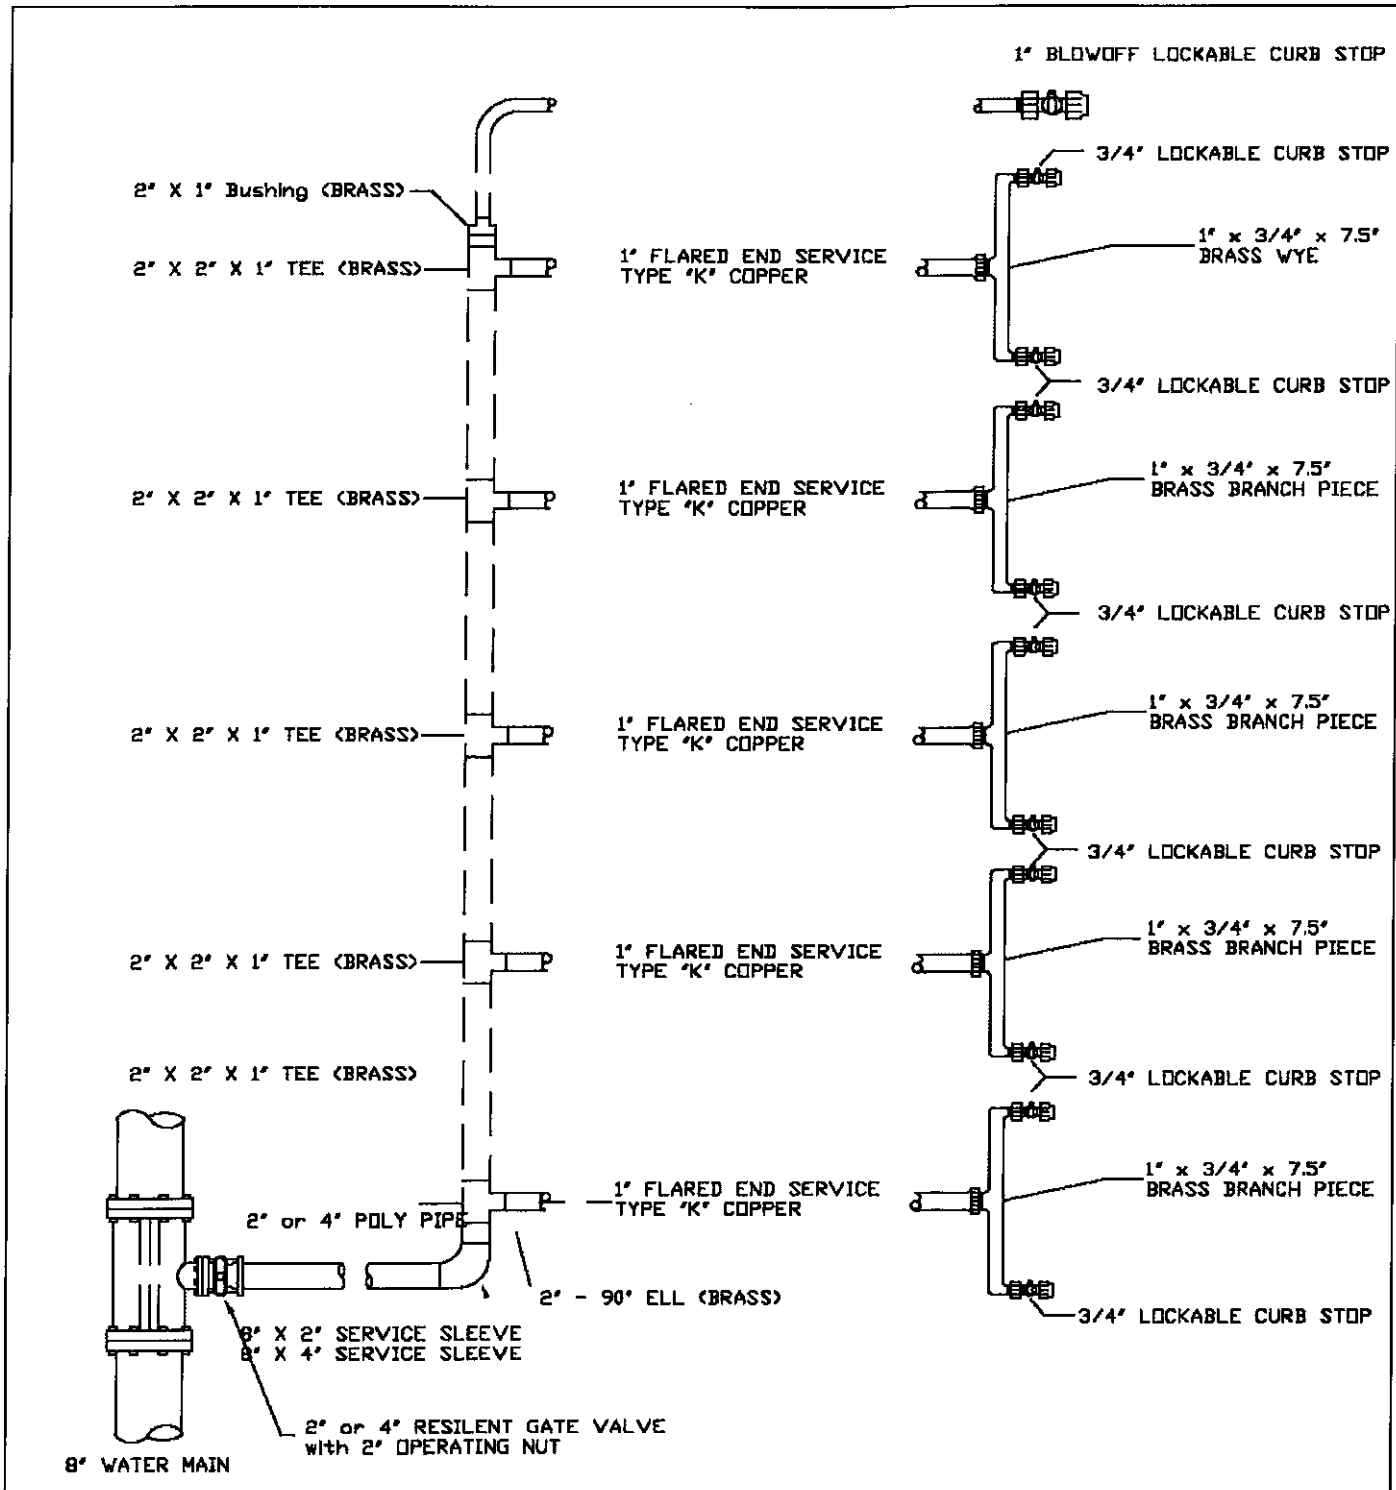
1" BLOWOFF LOCKABLE CURB STOP

2" X 1" Bushing (BRASS)

2" X 2" X 1" TEE (BRASS)

1" FLARED END SERVICE TYPE "K" COPPER

3/4" LOCKABLE CURB STOP

1" x 3/4" x 7.5" BRASS WYE

3/4" LOCKABLE CURB STOP

2" X 2" X 1" TEE (BRASS)

1" FLARED END SERVICE TYPE "K" COPPER

1" x 3/4" x 7.5" BRASS BRANCH PIECE

3/4" LOCKABLE CURB STOP

2" X 2" X 1" TEE (BRASS)

1" FLARED END SERVICE TYPE "K" COPPER

1" x 3/4" x 7.5" BRASS BRANCH PIECE

3/4" LOCKABLE CURB STOP

2" X 2" X 1" TEE (BRASS)

1" FLARED END SERVICE TYPE "K" COPPER

1" x 3/4" x 7.5" BRASS BRANCH PIECE

2" X 2" X 1" TEE (BRASS)

3/4" LOCKABLE CURB STOP

1" FLARED END SERVICE TYPE "K" COPPER

1" x 3/4" x 7.5" BRASS BRANCH PIECE

2" or 4" POLY PIPE

2" - 90" ELL (BRASS)

3/4" LOCKABLE CURB STOP

8" X 2" SERVICE SLEEVE
8" X 4" SERVICE SLEEVE

2" or 4" RESILENT GATE VALVE with 2" OPERATING NUT

8" WATER MAIN